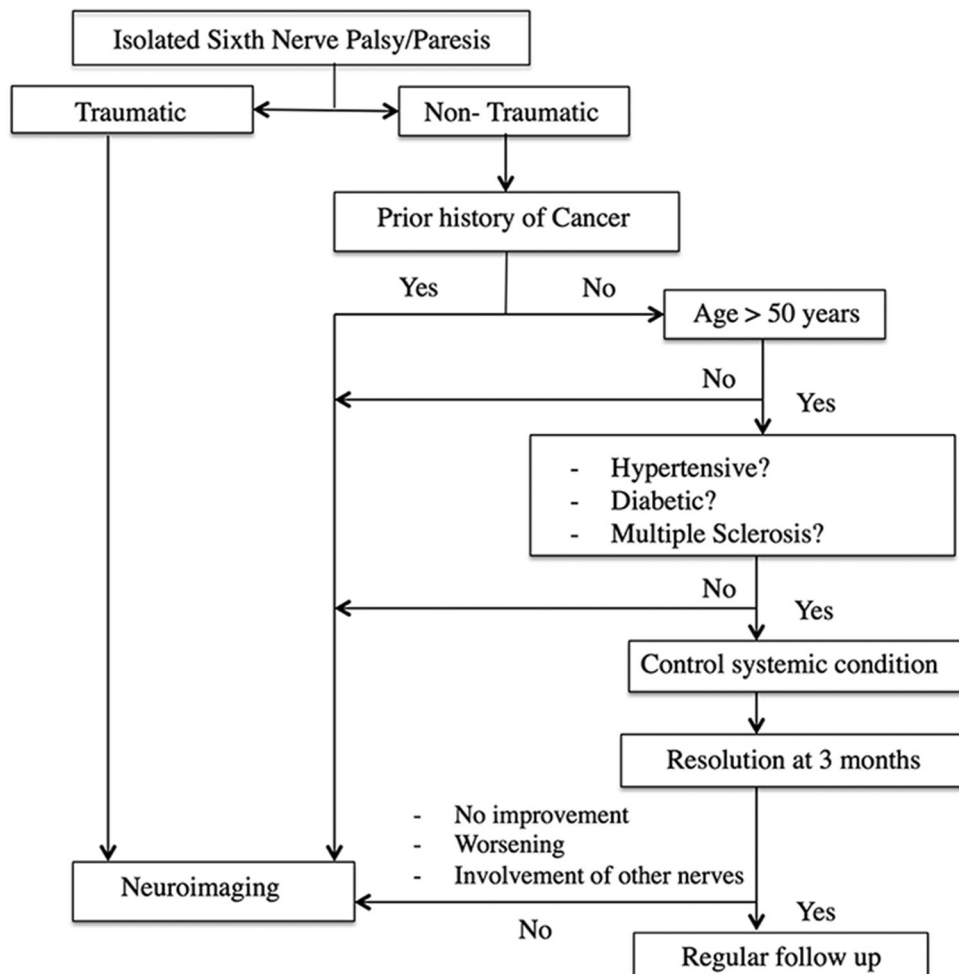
Isolated Sixth Nerve Palsy/Paresis

Traumatic

Non- Traumatic

Prior history of Cancer

Yes

No

Age > 50 years

No

Yes

- Hypertensive?
- Diabetic?
- Multiple Sclerosis?

No

Yes

Control systemic condition

Resolution at 3 months

- No improvement
- Worsening
- Involvement of other nerves

Neuroimaging

Yes

No

Regular follow up